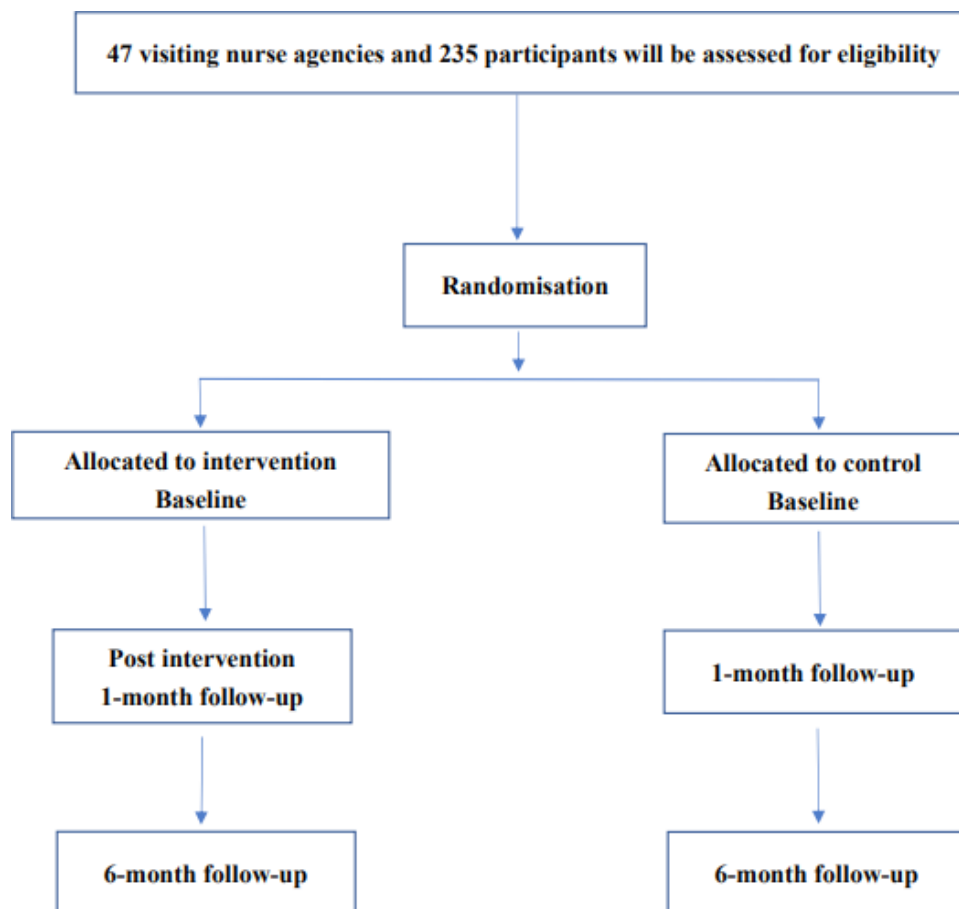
47 visiting nurse agencies and 235 participants will be assessed for eligibility

Randomisation

Allocated to intervention
Baseline

Allocated to control
Baseline

Post intervention
1-month follow-up

1-month follow-up

6-month follow-up

6-month follow-up